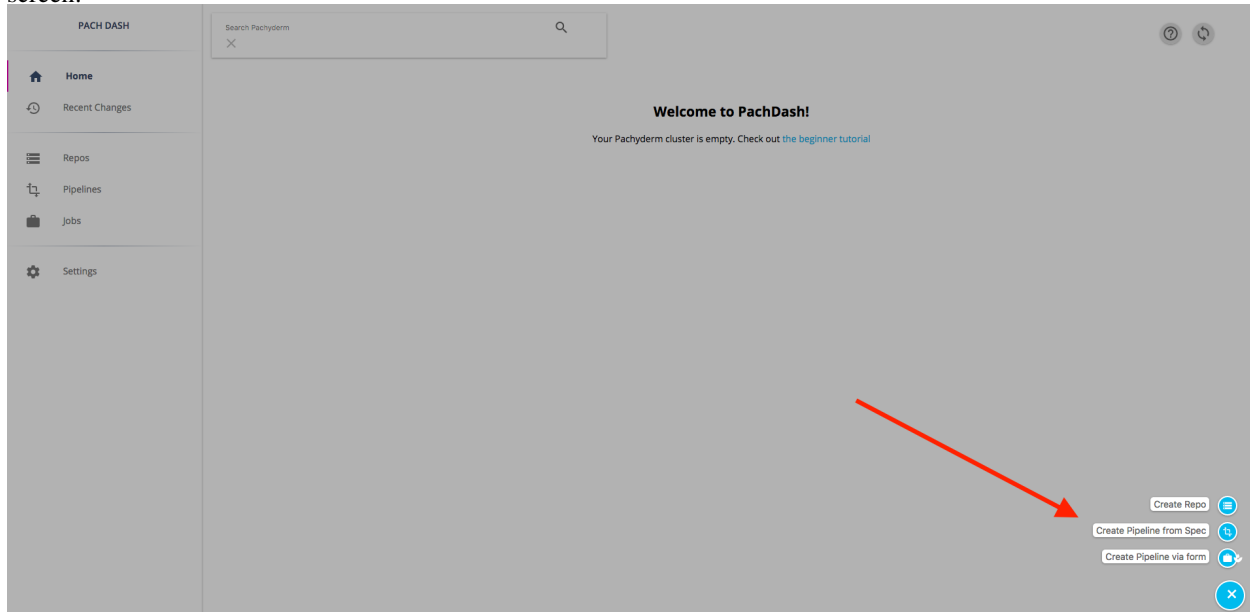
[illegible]

PACH DASH

Home
Recent Changes

Repos
Pipelines
Jobs

Settings

Search Pachyderm

Welcome to PachDash!

Your Pachyderm cluster is empty. Check out the beginner tutorial

Create Repo
Create Pipeline from Spec
Create Pipeline via form